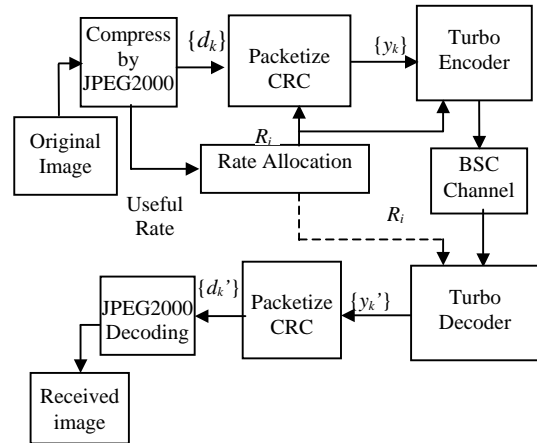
Compress by JPEG2000

$\{d_k\}$

Packetize CRC

$\{y_k\}$

Turbo Encoder

Original Image

$R_i$

Rate Allocation

BSC Channel

Useful Rate

$R_i$

$\{d_k'\}$

JPEG2000 Decoding

Packetize CRC

$\{y_k'\}$

Turbo Decoder

Received image